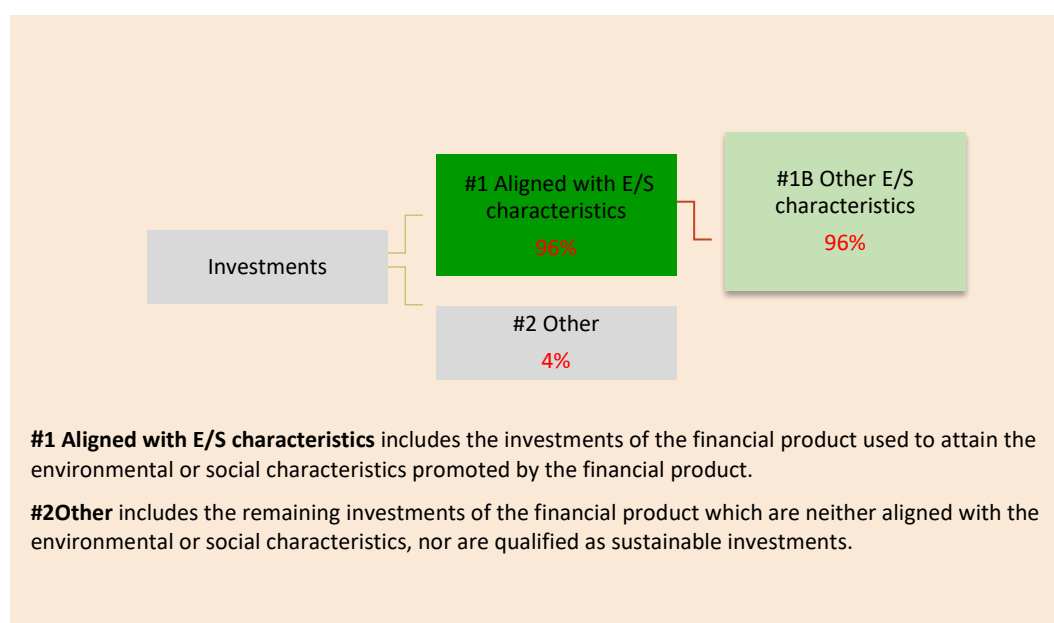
Investments

#1 Aligned with E/S characteristics
96%

#1B Other E/S characteristics
96%

#2 Other
4%

**#1 Aligned with E/S characteristics** includes the investments of the financial product used to attain the environmental or social characteristics promoted by the financial product.

**#2Other** includes the remaining investments of the financial product which are neither aligned with the environmental or social characteristics, nor are qualified as sustainable investments.